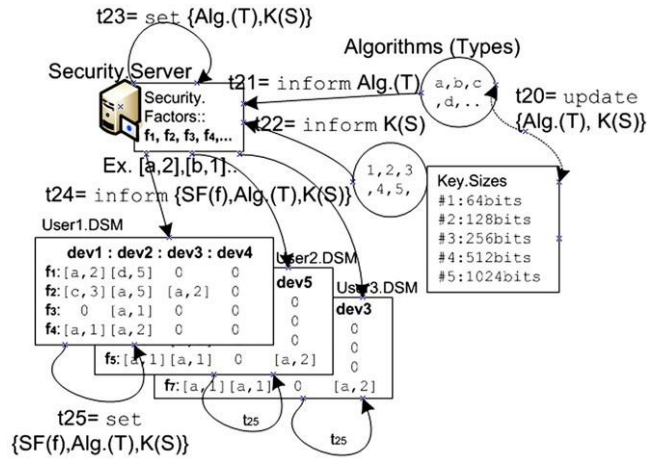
t23= set {Alg.(T),K(S)}

Algorithms (Types)

Security Server

Security. Factors:: $f_1$, $f_2$, $f_3$, $f_4$,...

t21= inform Alg.(T)

a,b,c ,d,..

t20= update {Alg.(T), K(S)}

t22= inform K(S)

Ex. [a,2],[b,1]..

1,2,3 ,4,5,

Key.Sizes
#1:64bits
#2:128bits
#3:256bits
#4:512bits
#5:1024bits

t24= inform {SF(f),Alg.(T),K(S)}

User1.DSM

| | dev1 : dev2 : dev3 : dev4 | | | |
|---|---|---|---|---|
| $f_1$: | [a,2] | [d,5] | 0 | 0 |
| $f_2$: | [c,3] | [a,5] | [a,2] | 0 |
| $f_3$: | 0 | [a,1] | 0 | 0 |
| $f_4$: | [a,1] | [a,2] | 0 | 0 |

User2.DSM
dev5
0
0
0
0
$f_5$: [a,1] [a,1] 0 [a,2]

User3.DSM
dev3
0
0
0
$f_7$: [a,1] [a,1] 0 [a,2]

t25= set {SF(f),Alg.(T),K(S)}

t25

t25